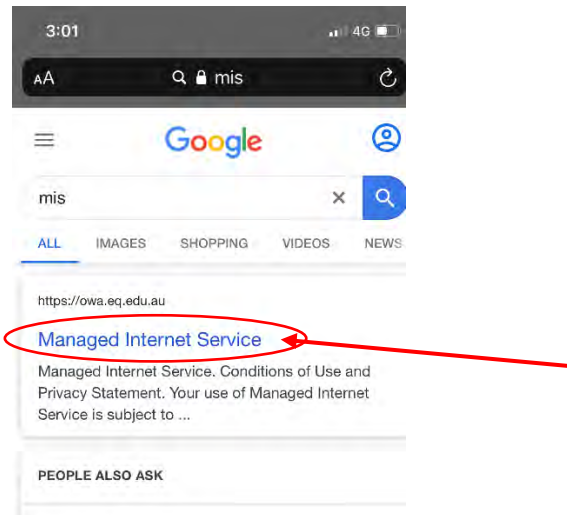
3:01

4G

AA

mis

Google

mis

ALL

IMAGES

SHOPPING

VIDEOS

NEWS

https://owa.eq.edu.au

Managed Internet Service

Managed Internet Service. Conditions of Use and Privacy Statement. Your use of Managed Internet Service is subject to ...

PEOPLE ALSO ASK